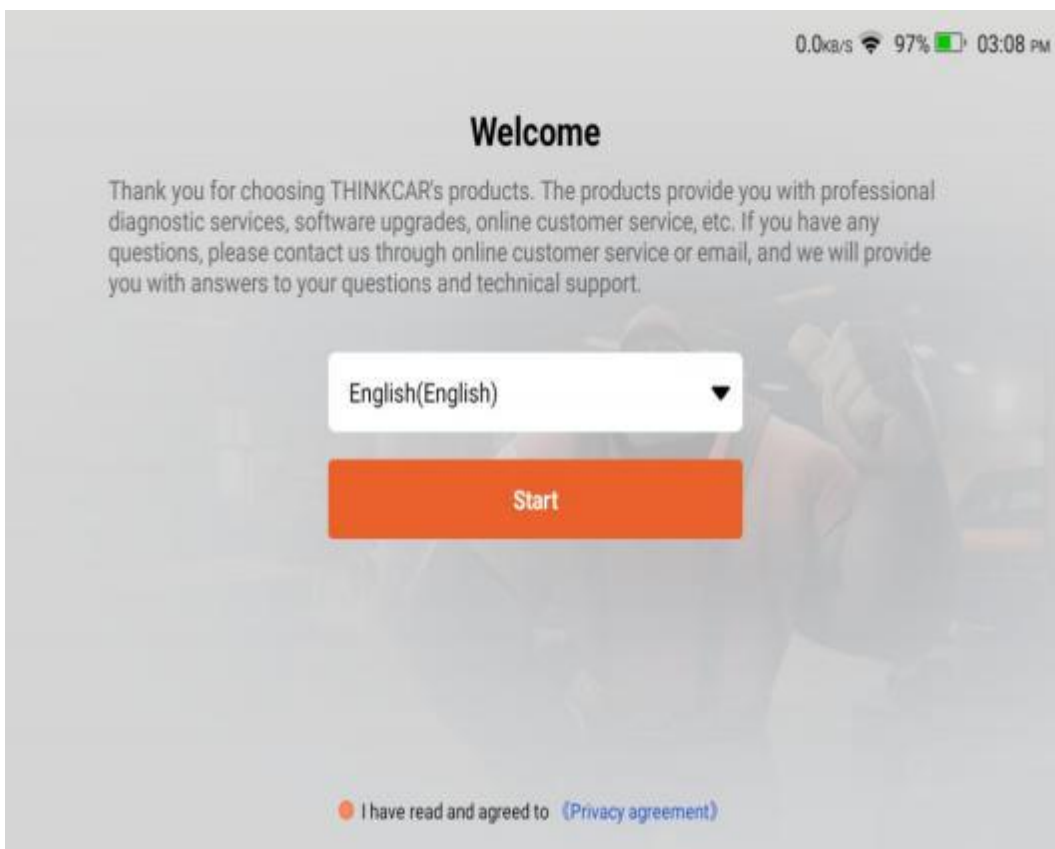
0.0KB/S 97% 03:08 PM

Welcome

Thank you for choosing THINKCAR's products. The products provide you with professional diagnostic services, software upgrades, online customer service, etc. If you have any questions, please contact us through online customer service or email, and we will provide you with answers to your questions and technical support.

English(English)

Start

I have read and agreed to 《Privacy agreement》